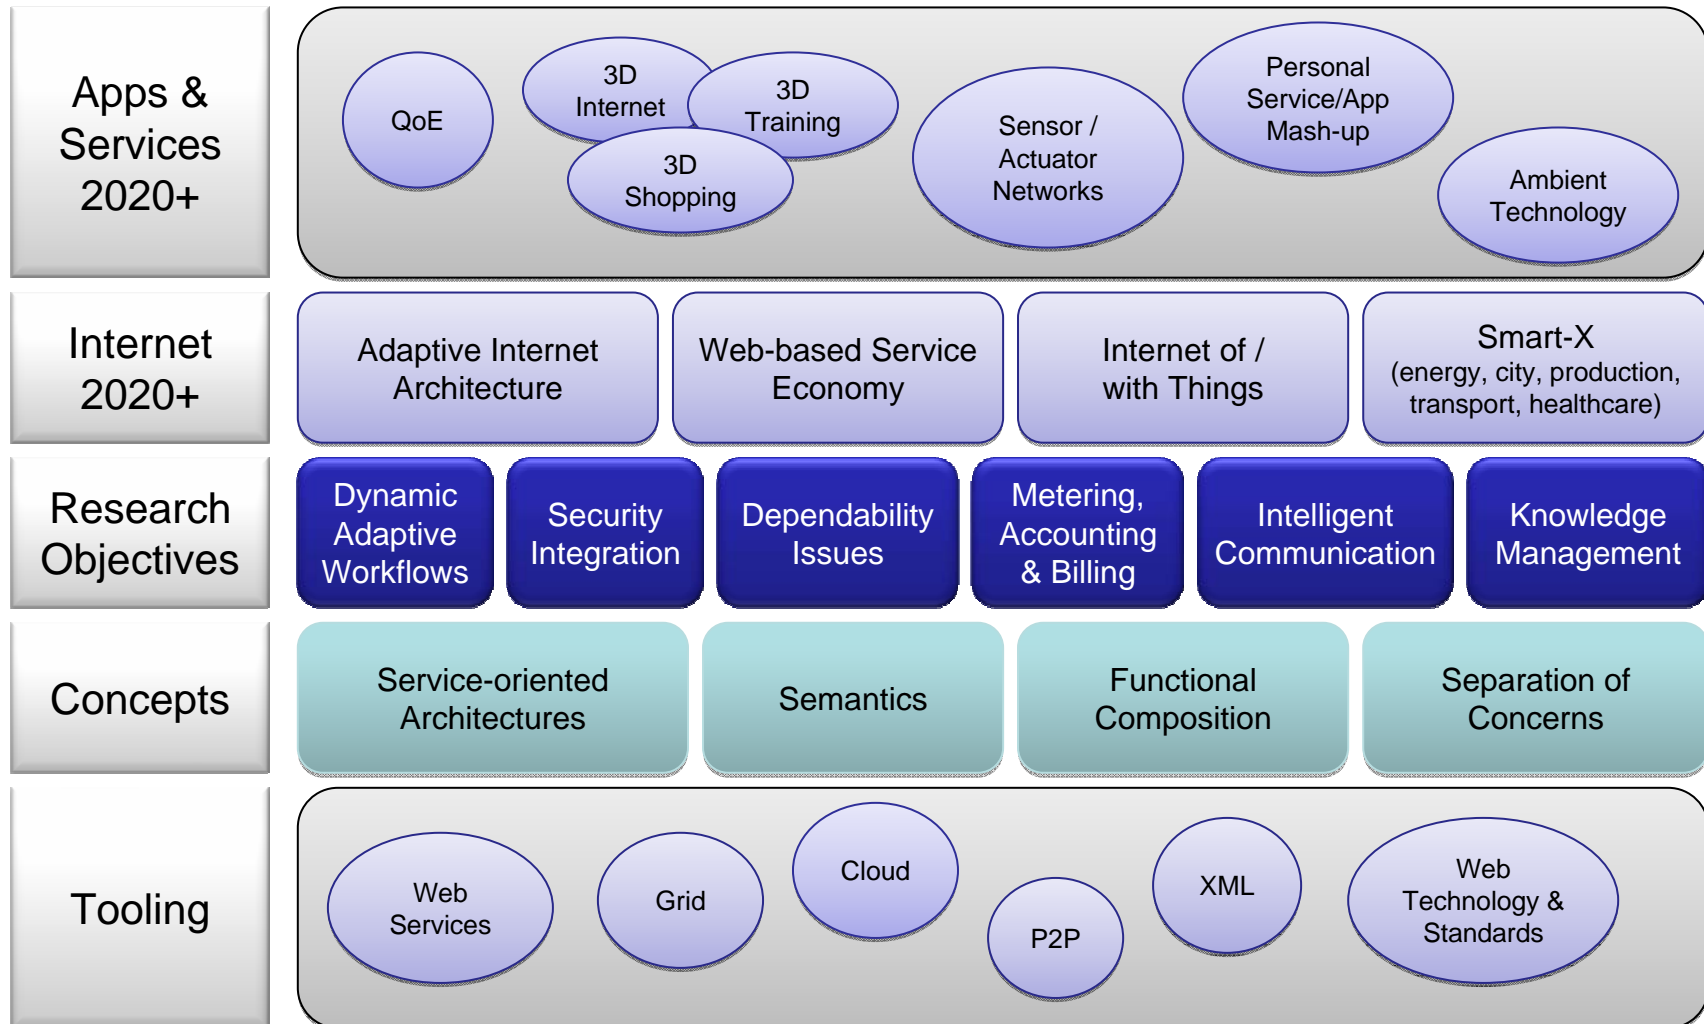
Apps & Services 2020+

QoE

3D Internet

3D Training

3D Shopping

Sensor / Actuator Networks

Personal Service/App Mash-up

Ambient Technology

Internet 2020+

Adaptive Internet Architecture

Web-based Service Economy

Internet of / with Things

Smart-X (energy, city, production, transport, healthcare)

Research Objectives

Dynamic Adaptive Workflows

Security Integration

Dependability Issues

Metering, Accounting & Billing

Intelligent Communication

Knowledge Management

Concepts

Service-oriented Architectures

Semantics

Functional Composition

Separation of Concerns

Tooling

Web Services

Grid

Cloud

P2P

XML

Web Technology & Standards